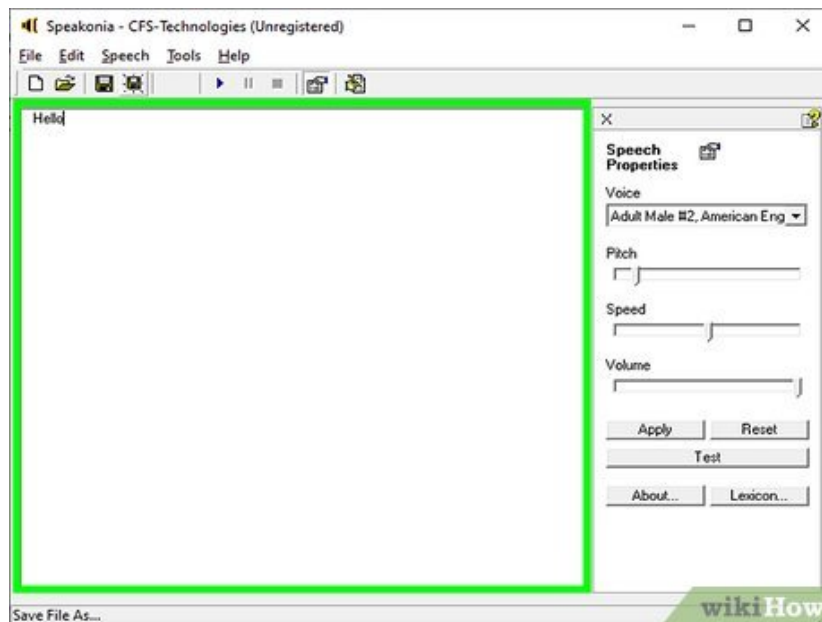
Speakonia - CFS-Technologies (Unregistered)

File Edit Speech Tools Help

Hello

×

Speech Properties

Voice

Adult Male #2, American Eng

Pitch

Speed

Volume

Apply

Reset

Test

About...

Lexicon...

Save File As...

wikiHow